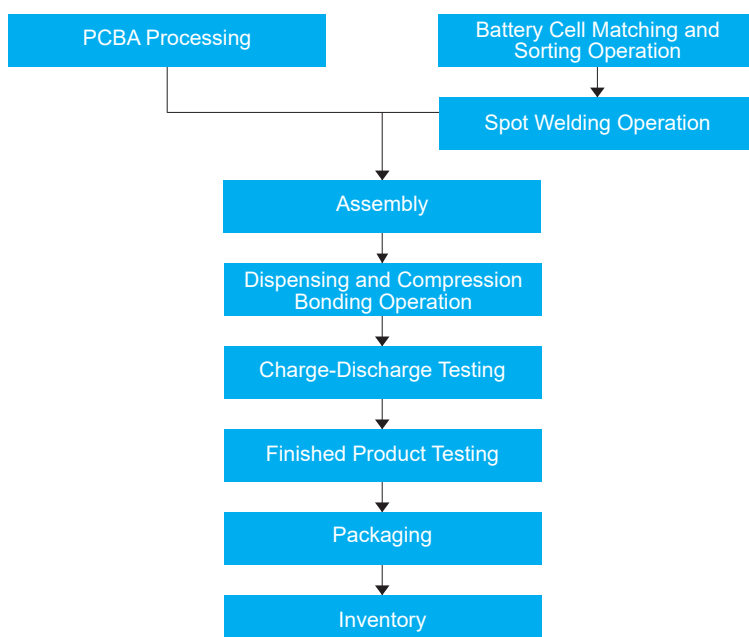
PCBA Processing

Battery Cell Matching and Sorting Operation

Spot Welding Operation

Assembly

Dispensing and Compression Bonding Operation

Charge-Discharge Testing

Finished Product Testing

Packaging

Inventory